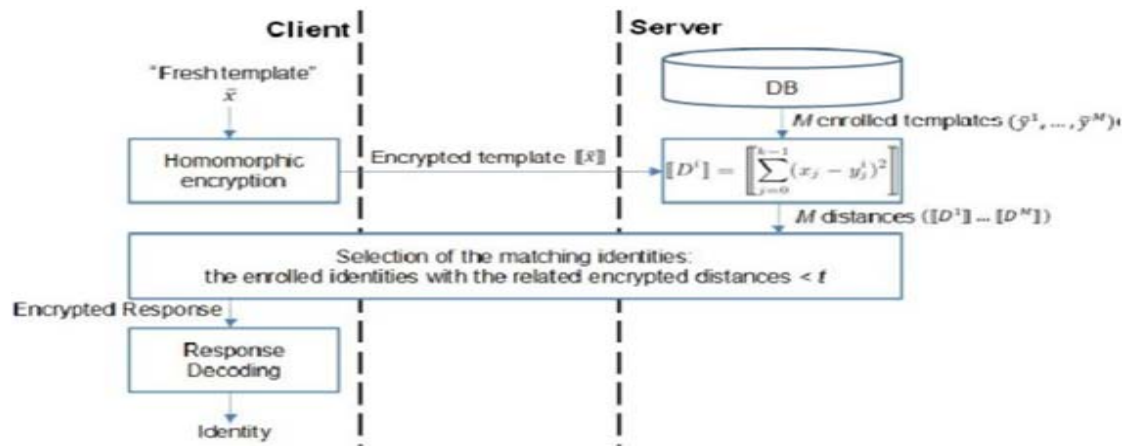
Client

Server

"Fresh template"
$\vec{x}$

DB

$M$ enrolled templates $(\vec{y}^1, ..., \vec{y}^M)$

Homomorphic encryption

Encrypted template $[\![\vec{x}]\!]$

$[\![D^i]\!] = \left[\!\left[\sum_{j=0}^{k-1}(x_j - y_j^i)^2\right]\!\right]$

$M$ distances $([\![D^1]\!] ... [\![D^M]\!])$

Selection of the matching identities:
the enrolled identities with the related encrypted distances < $t$

Encrypted Response

Response Decoding

Identity